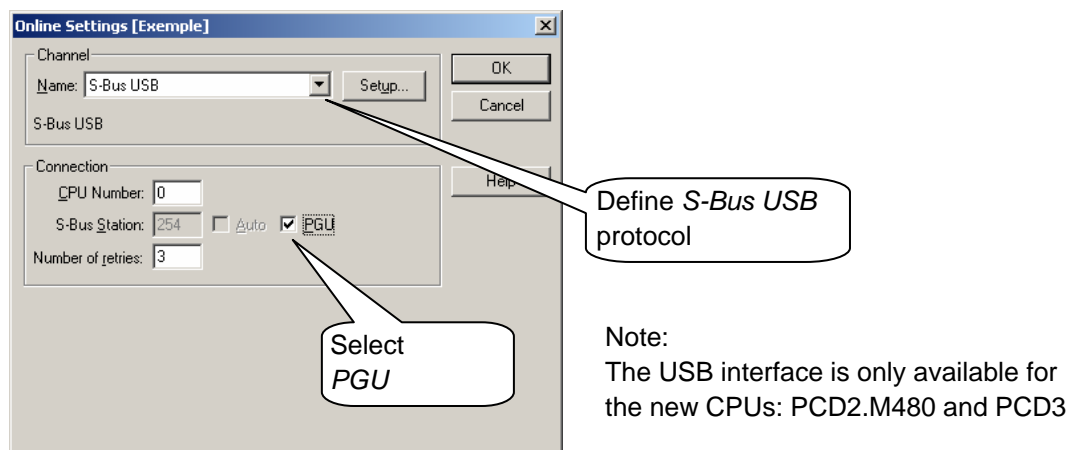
Online Settings [Exemple]

Channel
Name: S-Bus USB
Setup...
S-Bus USB

OK
Cancel
Help

Connection
CPU Number: 0
S-Bus Station: 254
Auto
PGU
Number of retries: 3

Define *S-Bus USB* protocol

Select *PGU*

Note:
The USB interface is only available for the new CPUs: PCD2.M480 and PCD3